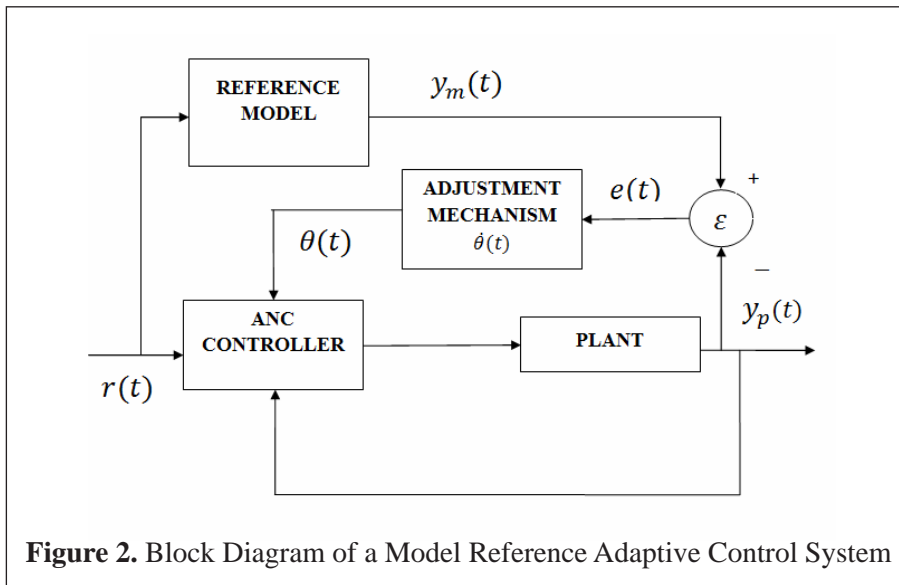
REFERENCE MODEL

$y_m(t)$

ADJUSTMENT MECHANISM
$\dot{\theta}(t)$

$e(t)$

+

$\varepsilon$

$\theta(t)$

−

ANC CONTROLLER

PLANT

$y_p(t)$

$r(t)$

**Figure 2.** Block Diagram of a Model Reference Adaptive Control System